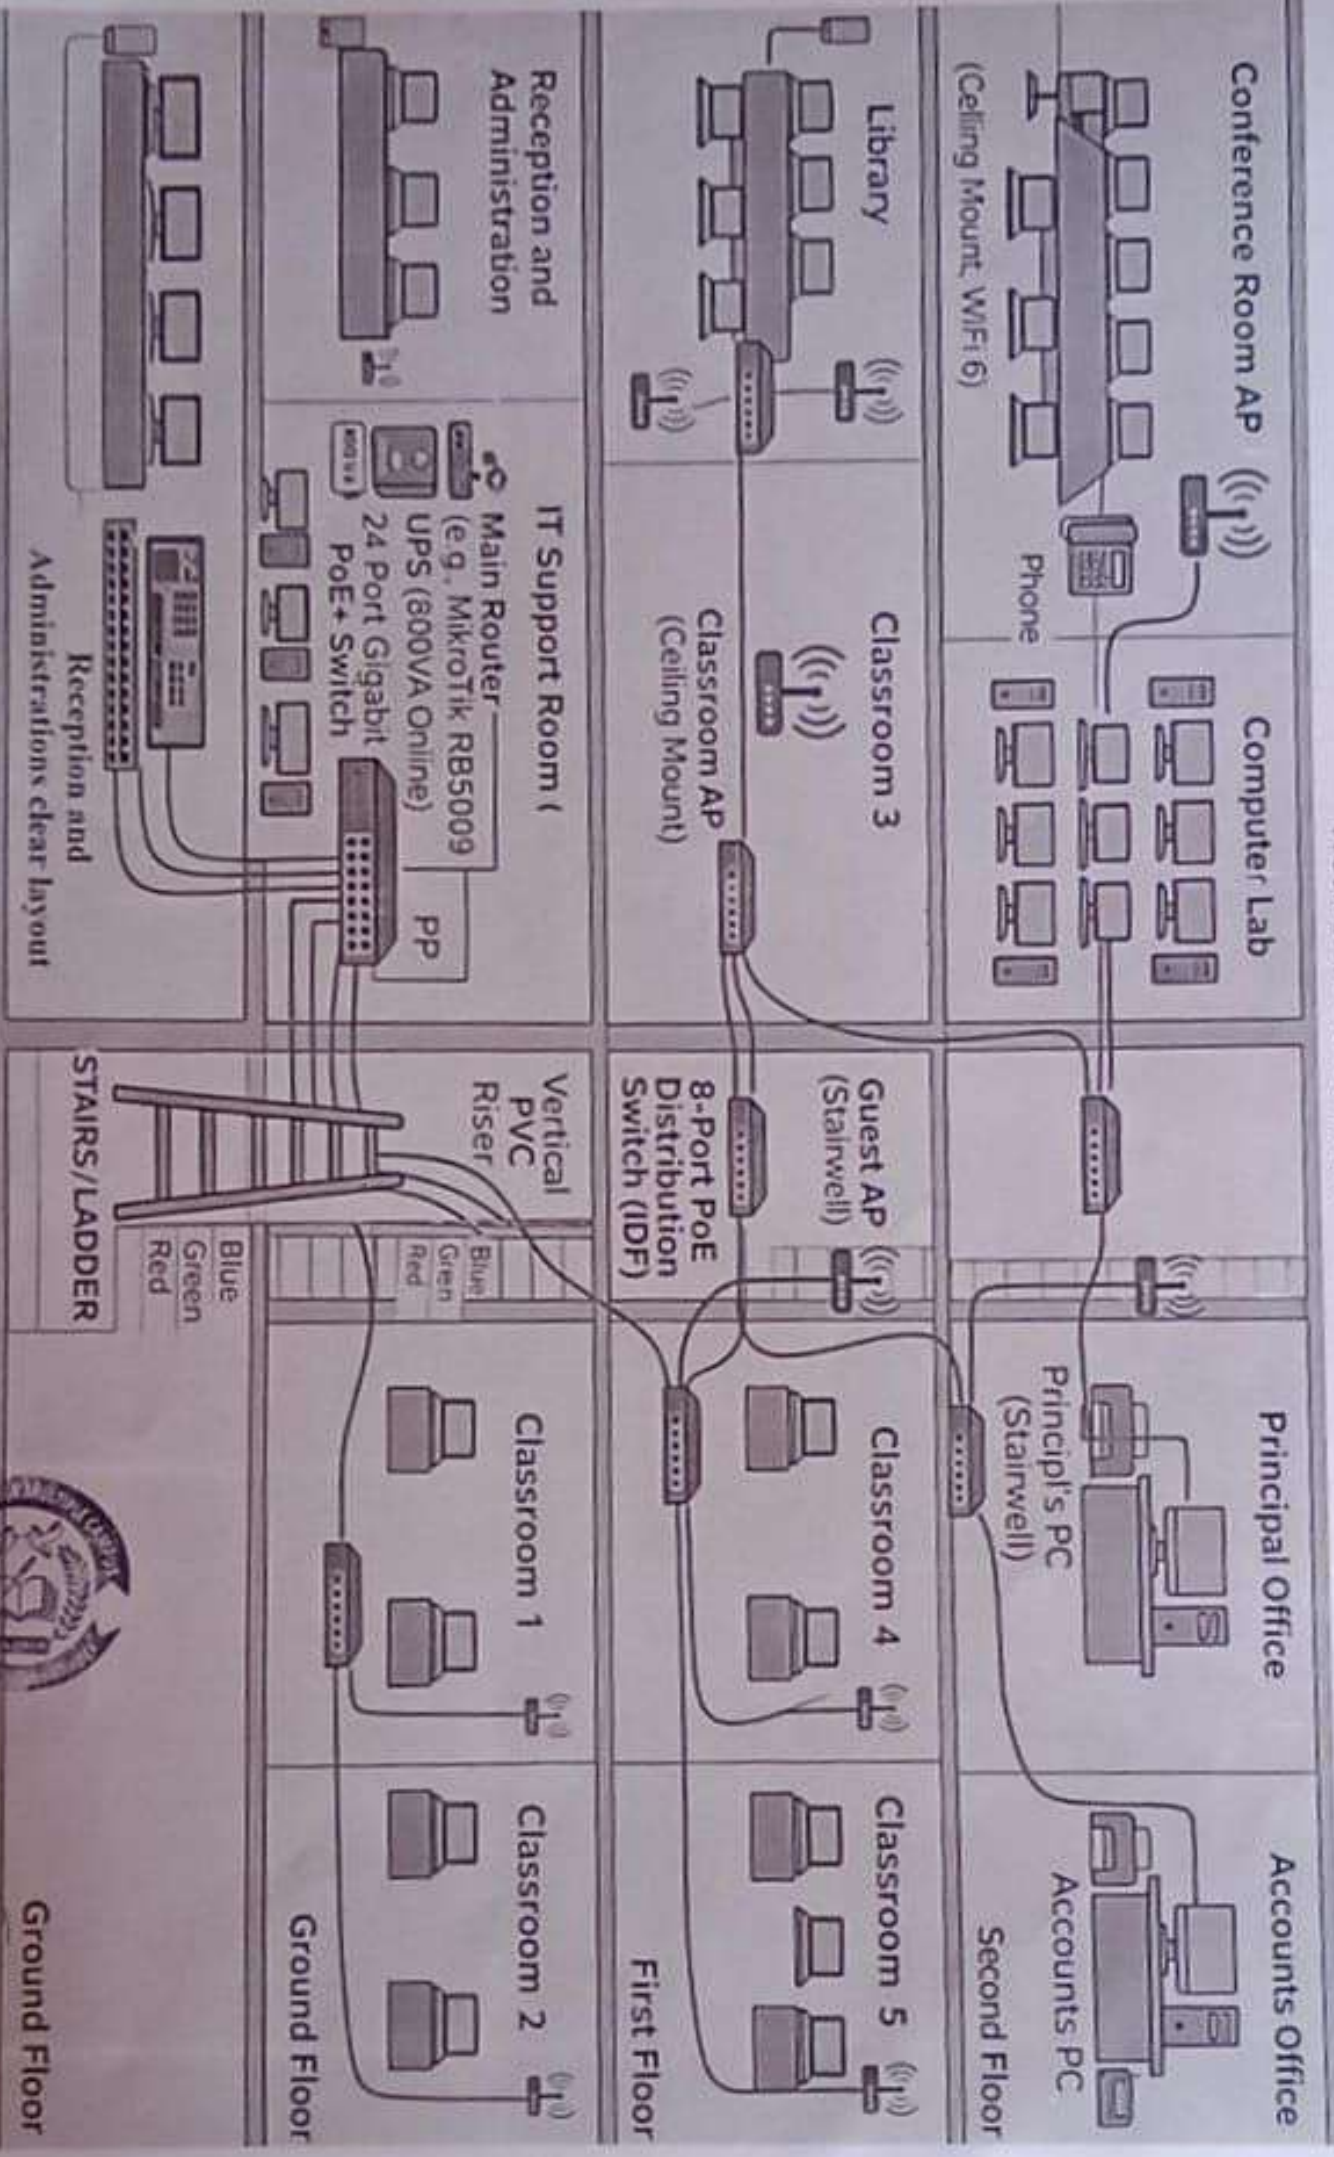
Conference Room AP
(Ceiling Mount, WiFi 6)
Phone
Computer Lab
Principal Office
Principl's PC
(Stairwell)
Accounts Office
Accounts PC
Second Floor

Library
Classroom 3
Classroom AP
(Ceiling Mount)
Guest AP
(Stairwell)
8-Port PoE
Distribution
Switch (IDF)
Classroom 4
Classroom 5
First Floor

Reception and
Administration
IT Support Room (
Main Router
(e.g. MikroTik RB5009
UPS (800VA Online)
24 Port Gigabit
PoE+ Switch
PP
Reception and
Administrations clear layout
Vertical
PVC
Riser
Blue
Green
Red
Blue
Green
Red
STAIRS/LADDER
Classroom 1
Classroom 2
Ground Floor
Ground Floor